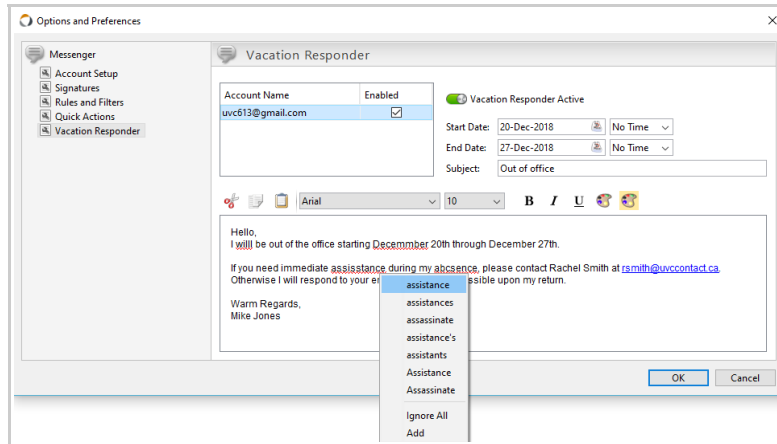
Options and Preferences

Messenger
Account Setup
Signatures
Rules and Filters
Quick Actions
Vacation Responder

Vacation Responder

| Account Name | Enabled |
|---|---|
| uvc613@gmail.com | ☑ |

Vacation Responder Active
Start Date: 20-Dec-2018 No Time
End Date: 27-Dec-2018 No Time
Subject: Out of office

Arial 10 B I U

Hello,
I willl be out of the office starting Decemmber 20th through December 27th.

If you need immediate assisstance during my abcsence, please contact Rachel Smith at rsmith@uvccontact.ca. Otherwise I will respond to your e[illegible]ssible upon my return.

Warm Regards,
Mike Jones

assistance
assistances
assassinate
assistance's
assistants
Assistance
Assassinate
Ignore All
Add

OK Cancel